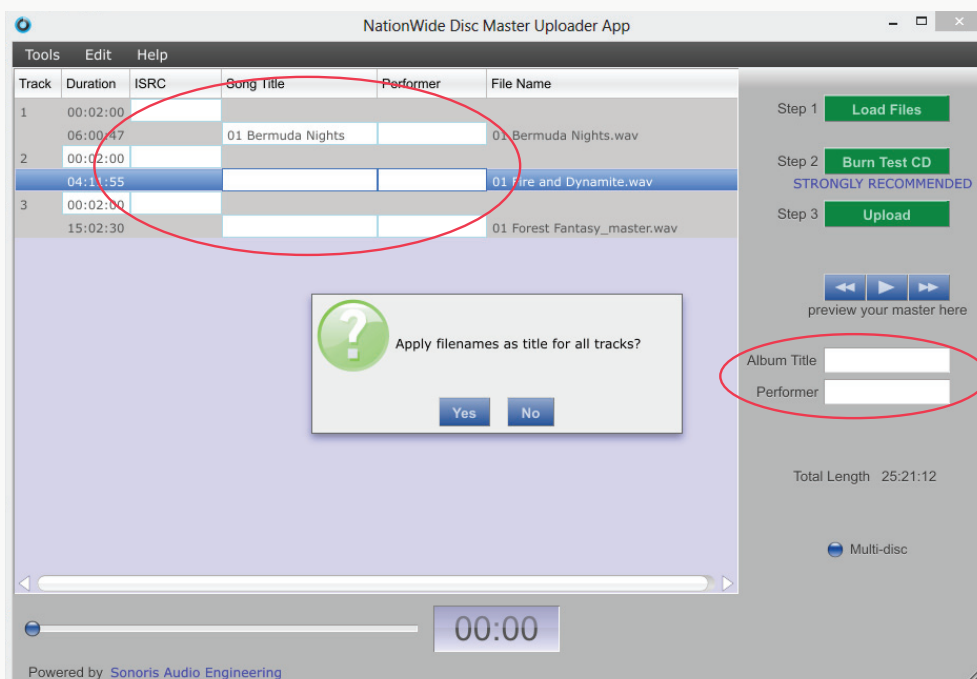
NationWide Disc Master Uploader App

Tools Edit Help

| Track | Duration | ISRC | Song Title | Performer | File Name |
|---|---|---|---|---|---|
| 1 | 00:02:00 | | | | |
| | 06:00:47 | | 01 Bermuda Nights | | 01 Bermuda Nights.wav |
| 2 | 00:02:00 | | | | |
| | 04:11:55 | | | | 01 Fire and Dynamite.wav |
| 3 | 00:02:00 | | | | |
| | 15:02:30 | | | | 01 Forest Fantasy_master.wav |

Step 1 Load Files

Step 2 Burn Test CD

STRONGLY RECOMMENDED

Step 3 Upload

preview your master here

Apply filenames as title for all tracks?

Yes No

Album Title

Performer

Total Length 25:21:12

Multi-disc

00:00

Powered by Sonoris Audio Engineering